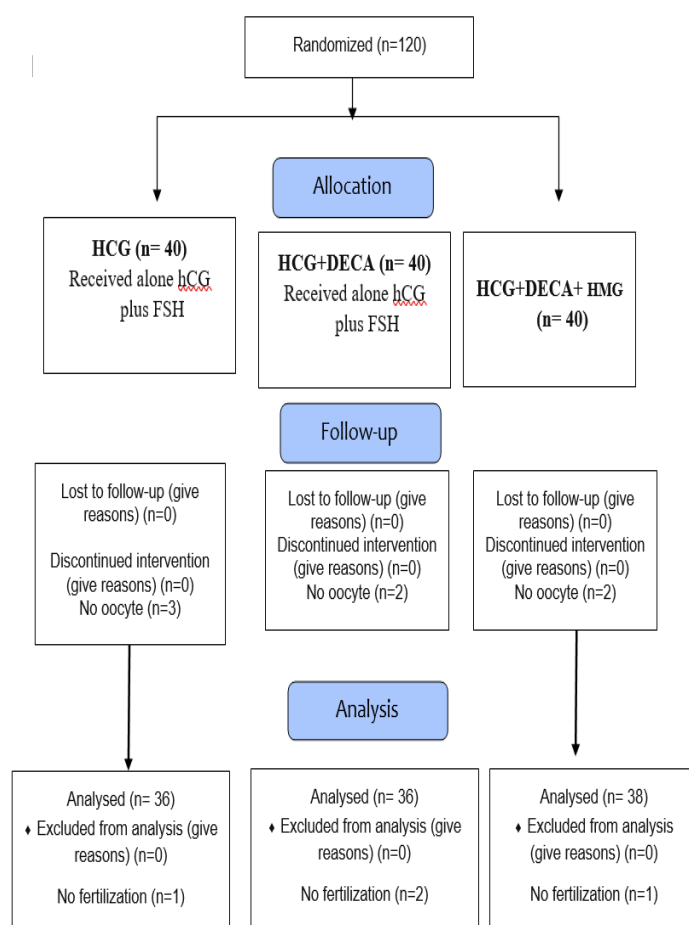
Randomized (n=120)

Allocation

HCG (n= 40)
Received alone hCG plus FSH

HCG+DECA (n= 40)
Received alone hCG plus FSH

HCG+DECA+ HMG (n= 40)

Follow-up

Lost to follow-up (give reasons) (n=0)
Discontinued intervention (give reasons) (n=0)
No oocyte (n=3)

Lost to follow-up (give reasons) (n=0)
Discontinued intervention (give reasons) (n=0)
No oocyte (n=2)

Lost to follow-up (give reasons) (n=0)
Discontinued intervention (give reasons) (n=0)
No oocyte (n=2)

Analysis

Analysed (n= 36)
♦ Excluded from analysis (give reasons) (n=0)
No fertilization (n=1)

Analysed (n= 36)
♦ Excluded from analysis (give reasons) (n=0)
No fertilization (n=2)

Analysed (n= 38)
♦ Excluded from analysis (give reasons) (n=0)
No fertilization (n=1)